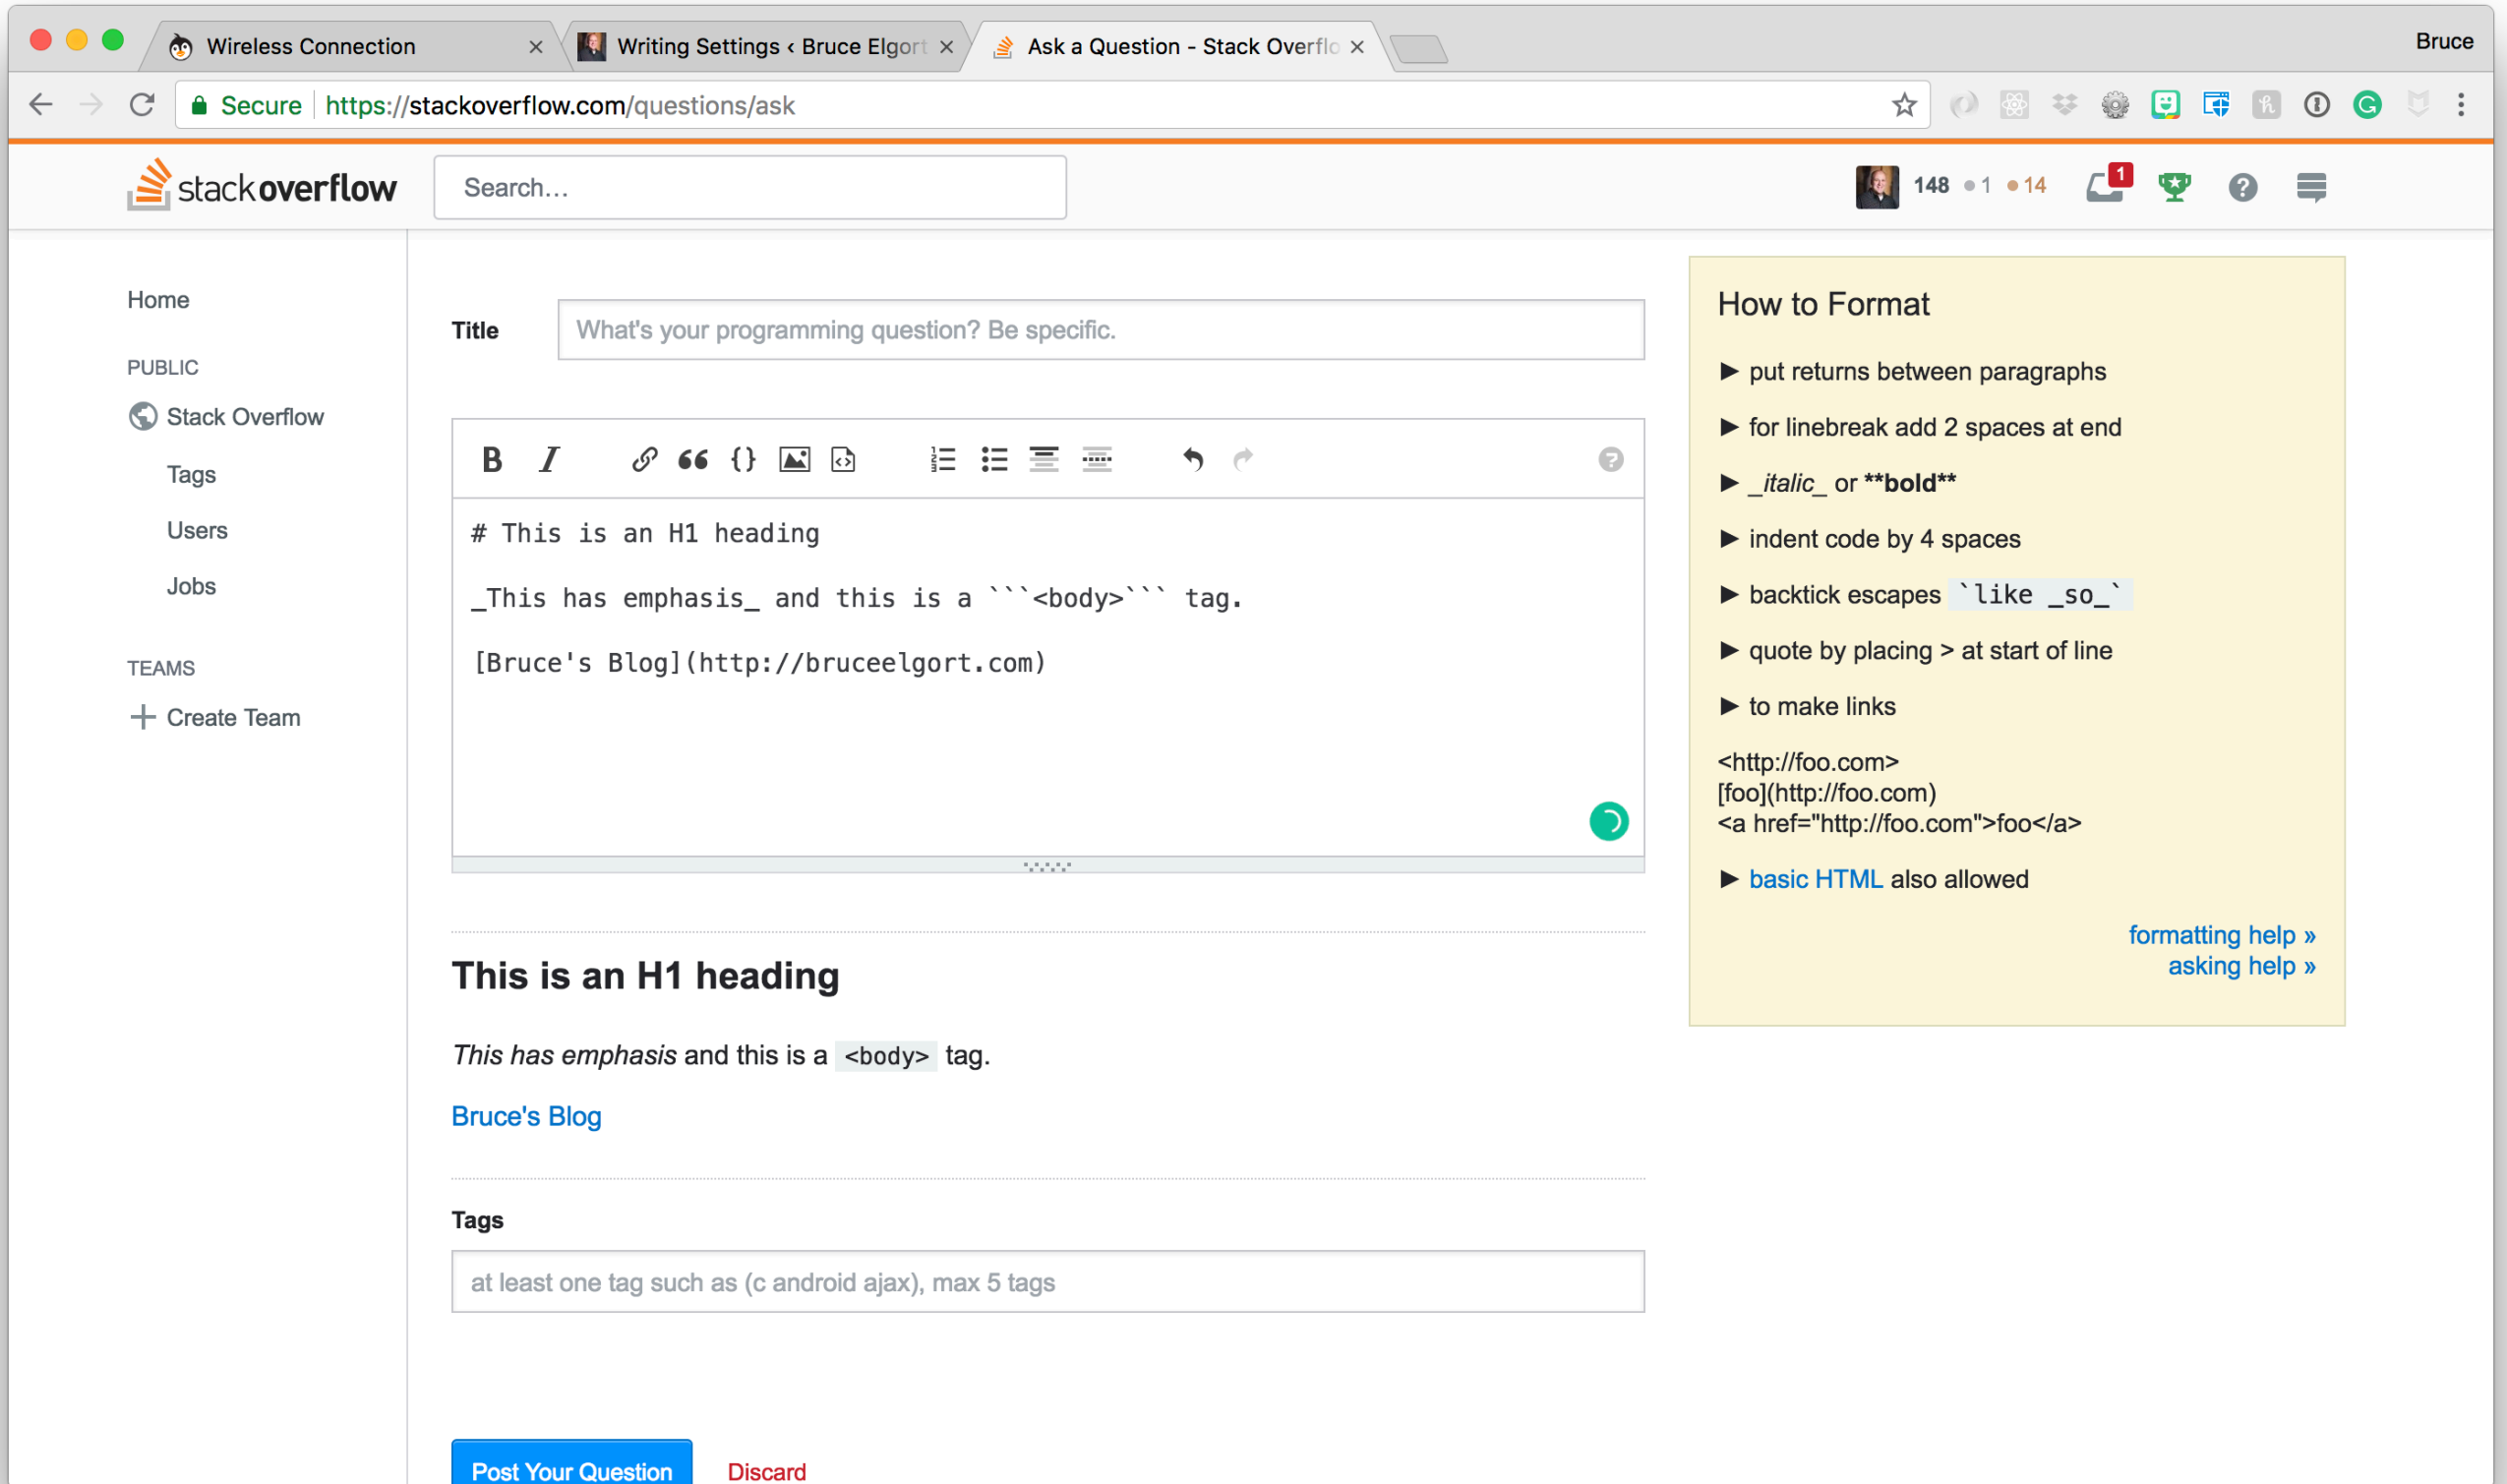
Wireless Connection × Writing Settings ‹ Bruce Elgort × Ask a Question - Stack Overflo × Bruce

Secure https://stackoverflow.com/questions/ask

stackoverflow Search…

148 •1 •14 1

Home

PUBLIC

Stack Overflow

Tags

Users

Jobs

TEAMS

Create Team

Title What's your programming question? Be specific.

B I

# This is an H1 heading

_This has emphasis_ and this is a ```<body>``` tag.

[Bruce's Blog](http://bruceelgort.com)

This is an H1 heading

This has emphasis and this is a <body> tag.

Bruce's Blog

Tags

at least one tag such as (c android ajax), max 5 tags

Post Your Question Discard

How to Format

▶ put returns between paragraphs

▶ for linebreak add 2 spaces at end

▶ _italic_ or **bold**

▶ indent code by 4 spaces

▶ backtick escapes `like _so_`

▶ quote by placing > at start of line

▶ to make links

<http://foo.com>
[foo](http://foo.com)
<a href="http://foo.com">foo</a>

▶ basic HTML also allowed

formatting help »
asking help »